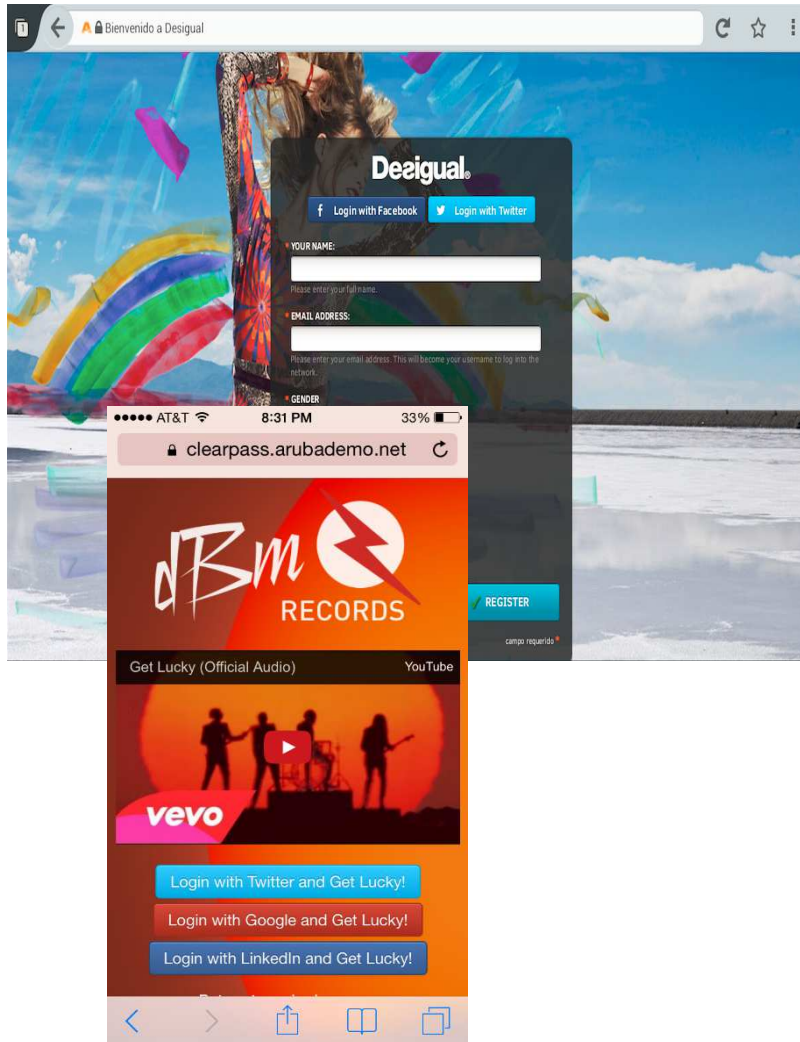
Bienvenido a Desigual

Desigual

Login with Facebook

Login with Twitter

* YOUR NAME:

Please enter your full name.

* EMAIL ADDRESS:

Please enter your email address. This will become your username to log into the network.

* GENDER

REGISTER

campo requerido *

●●●●● AT&T 8:31 PM 33%

clearpass.arubademo.net

dBm RECORDS

Get Lucky (Official Audio)

YouTube

vevo

Login with Twitter and Get Lucky!

Login with Google and Get Lucky!

Login with LinkedIn and Get Lucky!

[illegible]